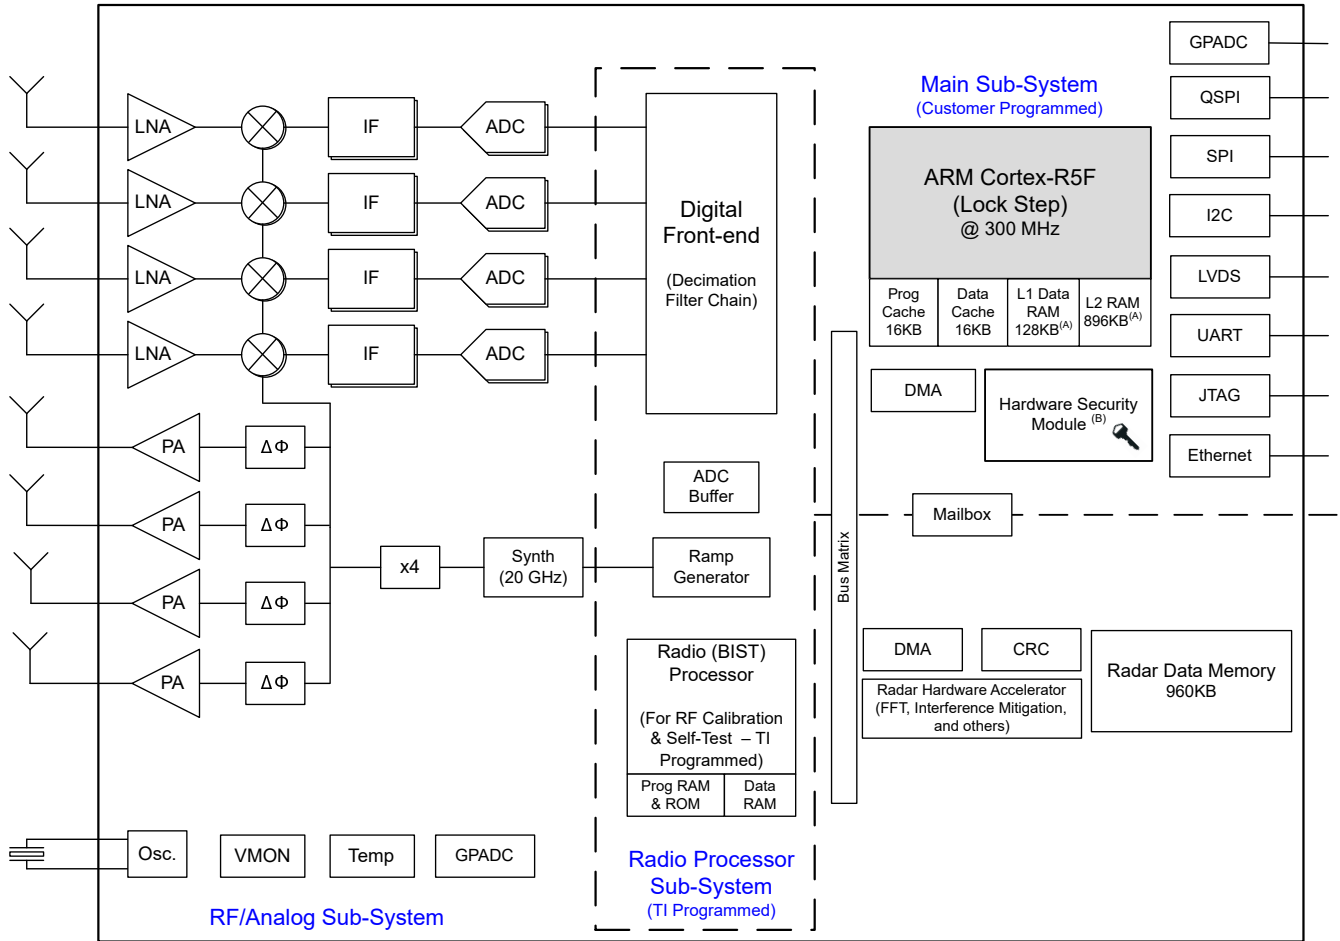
LNA
IF
ADC
LNA
IF
ADC
LNA
IF
ADC
LNA
IF
ADC

Digital Front-end

(Decimation Filter Chain)

PA
$\Delta\Phi$
PA
$\Delta\Phi$
PA
$\Delta\Phi$
PA
$\Delta\Phi$

x4

Synth (20 GHz)

ADC Buffer

Ramp Generator

Radio (BIST) Processor

(For RF Calibration & Self-Test – TI Programmed)

Prog RAM & ROM
Data RAM

Osc.
VMON
Temp
GPADC

RF/Analog Sub-System

Radio Processor Sub-System
(TI Programmed)

Main Sub-System
(Customer Programmed)

ARM Cortex-R5F
(Lock Step)
@ 300 MHz

Prog Cache 16KB
Data Cache 16KB
L1 Data RAM 128KB$^{(A)}$
L2 RAM 896KB$^{(A)}$

DMA

Hardware Security Module $^{(B)}$

Bus Matrix

Mailbox

DMA
CRC

Radar Hardware Accelerator (FFT, Interference Mitigation, and others)

Radar Data Memory 960KB

GPADC
QSPI
SPI
I2C
LVDS
UART
JTAG
Ethernet